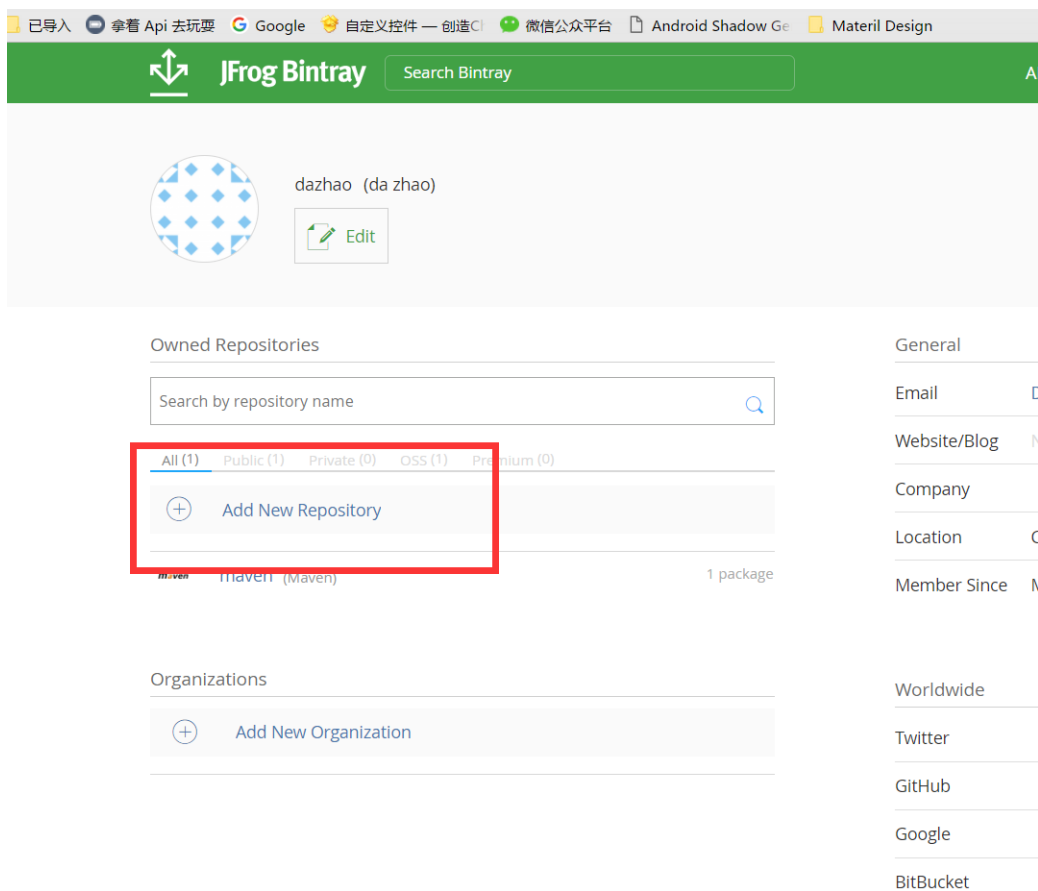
已导入 拿着 Api 去玩耍 Google 自定义控件 — 创造Cl 微信公众平台 Android Shadow Ge Materil Design

JFrog Bintray Search Bintray A

dazhao (da zhao)

Edit

Owned Repositories

Search by repository name

All (1) Public (1) Private (0) OSS (1) Premium (0)

Add New Repository

maven maven (Maven) 1 package

Organizations

Add New Organization

General

Email D

Website/Blog N

Company

Location C

Member Since M

Worldwide

Twitter

GitHub

Google

BitBucket